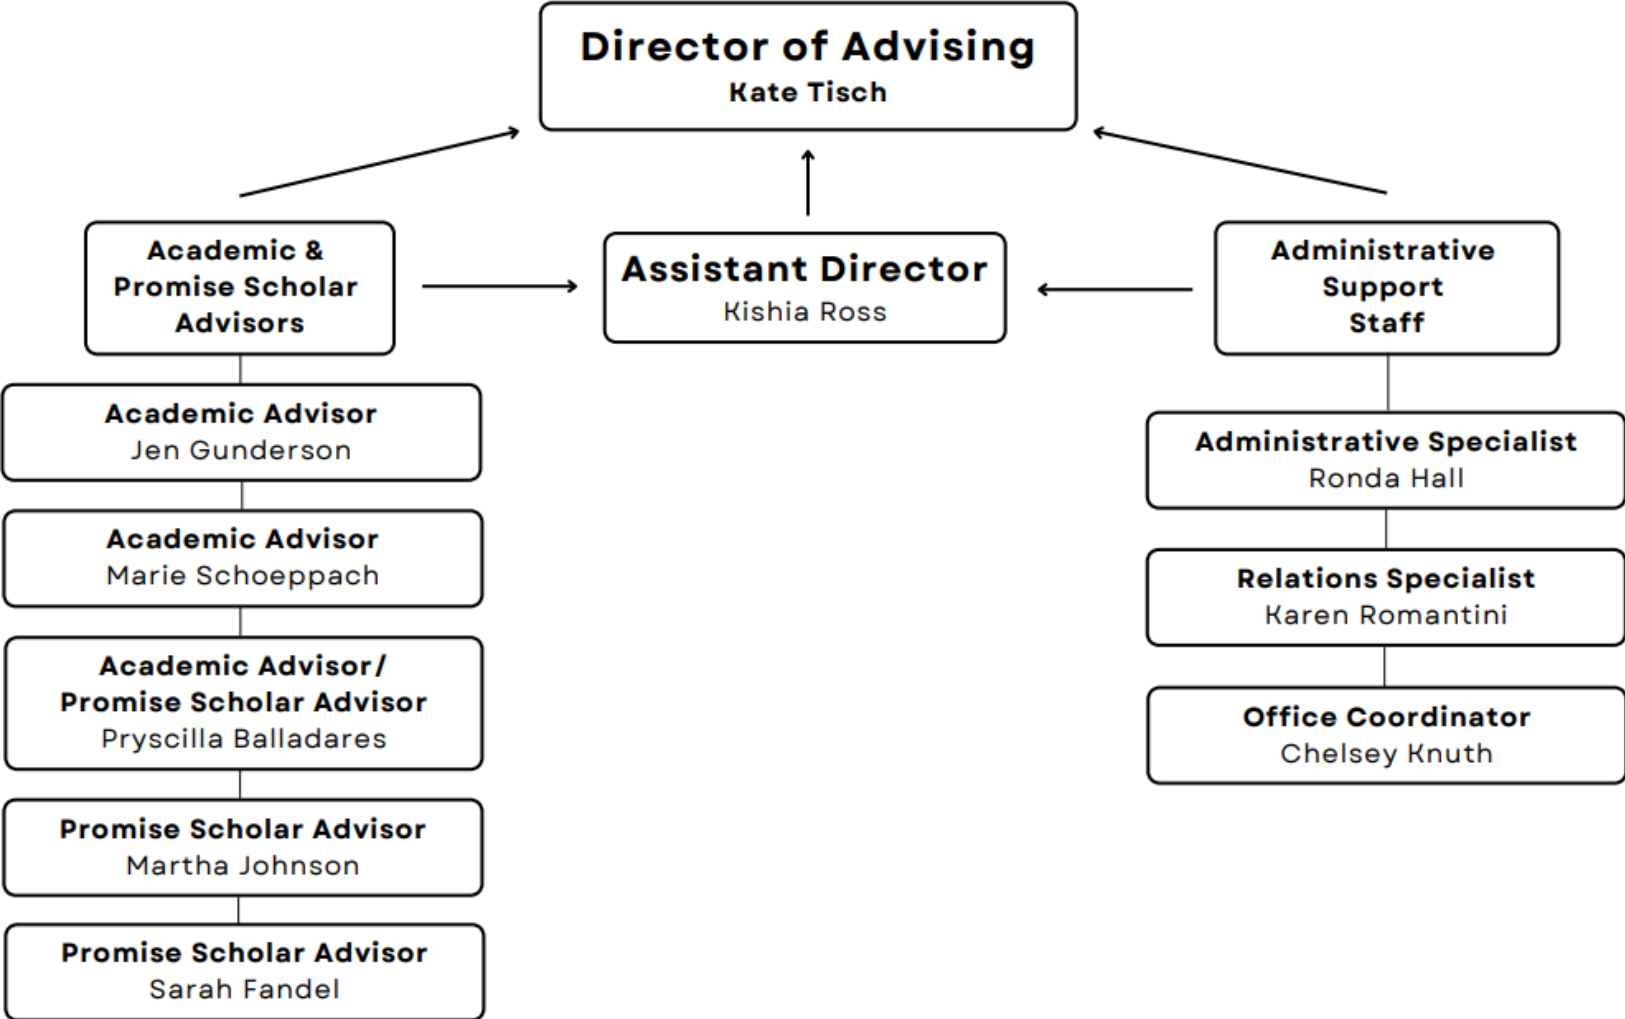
Director of Advising
Kate Tisch

Academic & Promise Scholar Advisors

Assistant Director
Kishia Ross

Administrative Support Staff

Academic Advisor
Jen Gunderson

Academic Advisor
Marie Schoeppach

Academic Advisor/ Promise Scholar Advisor
Pryscilla Balladares

Promise Scholar Advisor
Martha Johnson

Promise Scholar Advisor
Sarah Fandel

Administrative Specialist
Ronda Hall

Relations Specialist
Karen Romantini

Office Coordinator
Chelsey Knuth